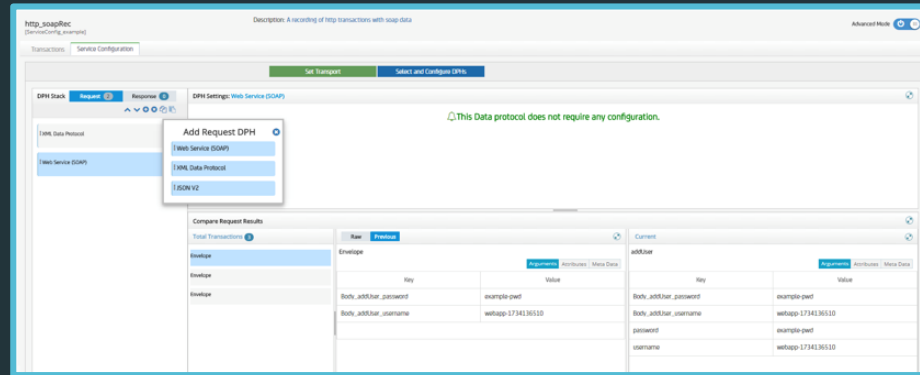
http_soapRec
[ServiceConfig_example]

Description: A recording of http transactions with soap data

Advanced Mode

Transactions | Service Configuration

Set Transport | Select and Configure DPHs

DPH Stack | Request 2 | Response 0

XML Data Protocol

Web Service (SOAP)

Add Request DPH

Web Service (SOAP)

XML Data Protocol

JSON V2

DPH Settings: Web Service (SOAP)

This Data protocol does not require any configuration.

Compare Request Results

Total Transactions 3

Envelope

Envelope

Envelope

Raw | Previous

Envelope

Arguments | Attributes | Meta Data

| Key | Value |
|---|---|
| Body_addUser_password | example-pwd |
| Body_addUser_username | webapp-1734136510 |

Current

addUser

Arguments | Attributes | Meta Data

| Key | Value |
|---|---|
| Body_addUser_password | example-pwd |
| Body_addUser_username | webapp-1734136510 |
| password | example-pwd |
| username | webapp-1734136510 |